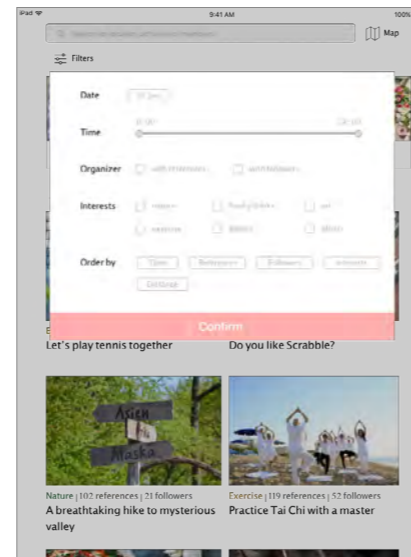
iPad
9:41 AM
100%

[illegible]

Map

Filters

Date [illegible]

Time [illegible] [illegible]

Organizer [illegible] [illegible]

Interests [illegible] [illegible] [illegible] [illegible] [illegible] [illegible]

Order by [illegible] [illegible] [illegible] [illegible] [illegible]

Confirm

Let's play tennis together

Do you like Scrabble?

Asien

Alaska

Nature | 102 references | 21 followers
A breathtaking hike to mysterious valley

Exercise | 119 references | 52 followers
Practice Tai Chi with a master